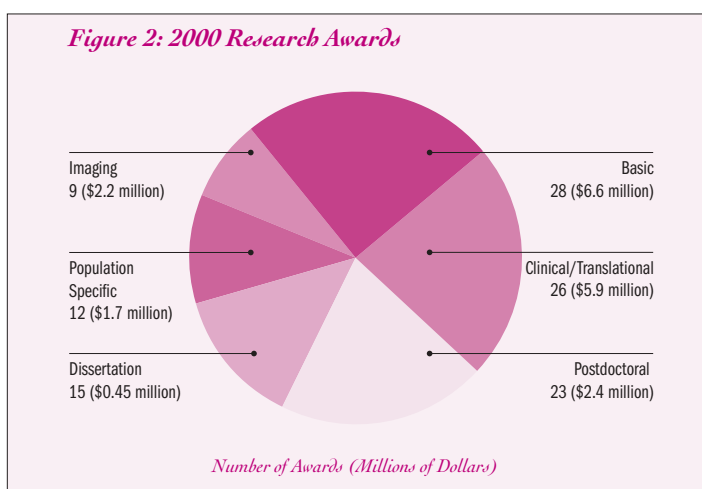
Figure 2: 2000 Research Awards

Imaging
9 ($2.2 million)

Population Specific
12 ($1.7 million)

Dissertation
15 ($0.45 million)

Basic
28 ($6.6 million)

Clinical/Translational
26 ($5.9 million)

Postdoctoral
23 ($2.4 million)

Number of Awards (Millions of Dollars)